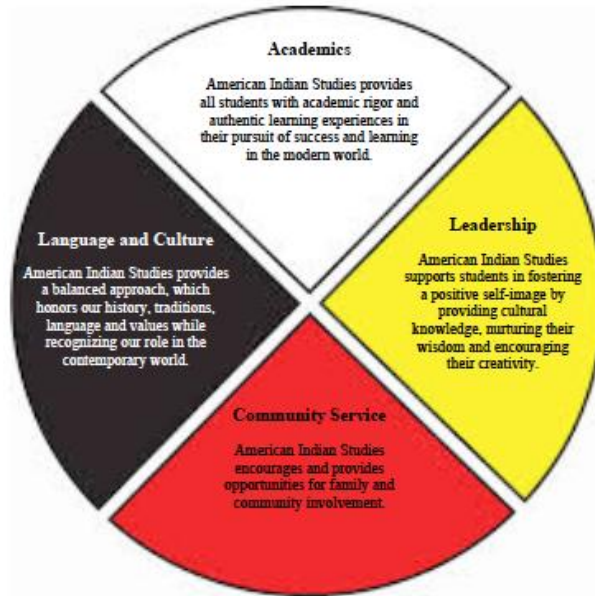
Academics

American Indian Studies provides all students with academic rigor and authentic learning experiences in their pursuit of success and learning in the modern world.

Language and Culture

American Indian Studies provides a balanced approach, which honors our history, traditions, language and values while recognizing our role in the contemporary world.

Leadership

American Indian Studies supports students in fostering a positive self-image by providing cultural knowledge, nurturing their wisdom and encouraging their creativity.

Community Service

American Indian Studies encourages and provides opportunities for family and community involvement.